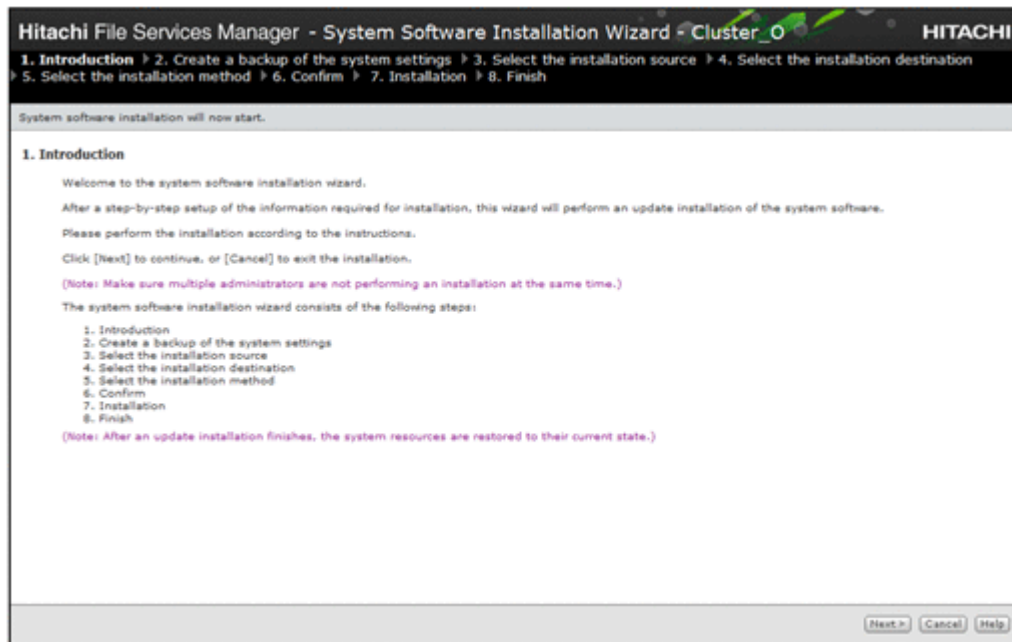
Hitachi File Services Manager - System Software Installation Wizard - Cluster_O HITACHI

1. Introduction ▸ 2. Create a backup of the system settings ▸ 3. Select the installation source ▸ 4. Select the installation destination ▸ 5. Select the installation method ▸ 6. Confirm ▸ 7. Installation ▸ 8. Finish

System software installation will now start.

1. Introduction

Welcome to the system software installation wizard.

After a step-by-step setup of the information required for installation, this wizard will perform an update installation of the system software.

Please perform the installation according to the instructions.

Click [Next] to continue, or [Cancel] to exit the installation.

(Note: Make sure multiple administrators are not performing an installation at the same time.)

The system software installation wizard consists of the following steps:

1. Introduction
2. Create a backup of the system settings
3. Select the installation source
4. Select the installation destination
5. Select the installation method
6. Confirm
7. Installation
8. Finish

(Note: After an update installation finishes, the system resources are restored to their current state.)

Next > Cancel Help